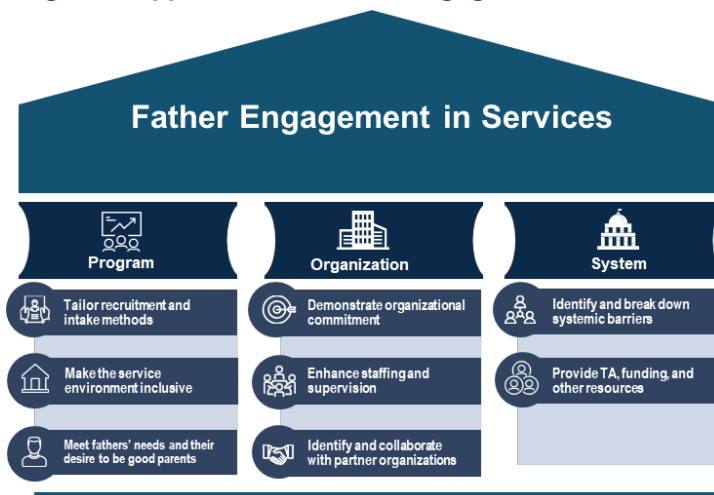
Father Engagement in Services

Program

Tailor recruitment and intake methods

Make the service environment inclusive

Meet fathers' needs and their desire to be good parents

Organization

Demonstrate organizational commitment

Enhance staffing and supervision

Identify and collaborate with partner organizations

System

Identify and break down systemic barriers

Provide TA, funding, and other resources